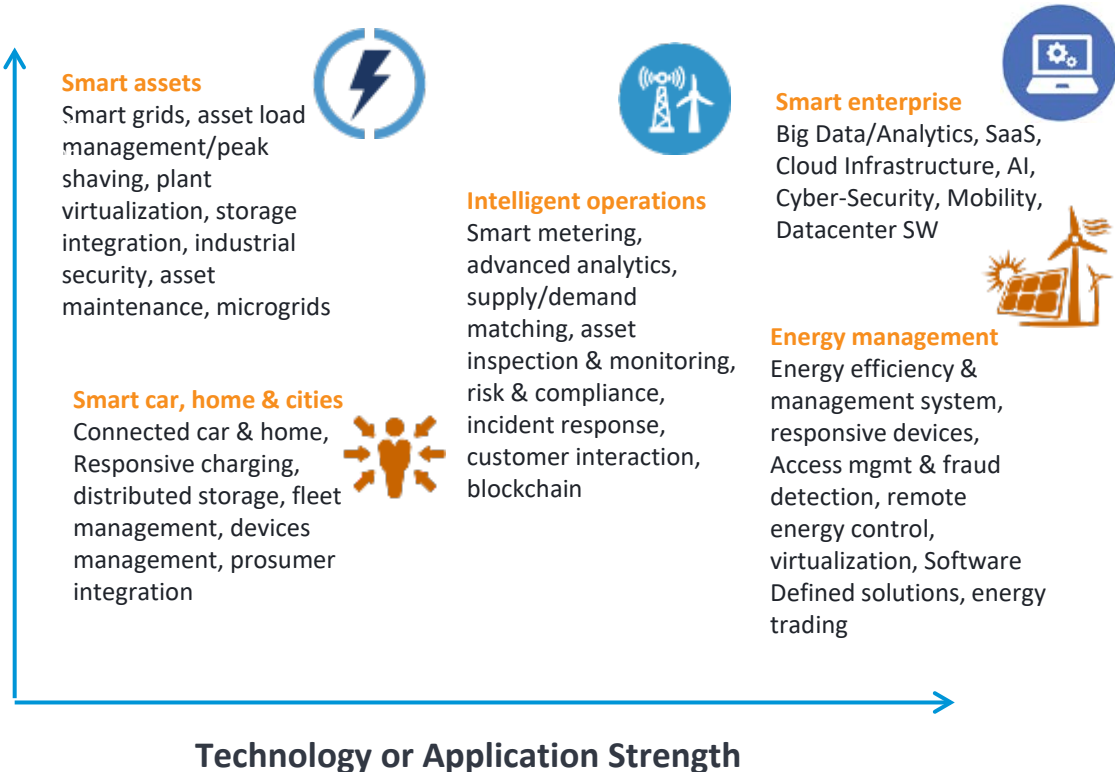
Smart assets
Smart grids, asset load management/peak shaving, plant virtualization, storage integration, industrial security, asset maintenance, microgrids

Smart car, home & cities
Connected car & home, Responsive charging, distributed storage, fleet management, devices management, prosumer integration

Intelligent operations
Smart metering, advanced analytics, supply/demand matching, asset inspection & monitoring, risk & compliance, incident response, customer interaction, blockchain

Smart enterprise
Big Data/Analytics, SaaS, Cloud Infrastructure, AI, Cyber-Security, Mobility, Datacenter SW

Energy management
Energy efficiency & management system, responsive devices, Access mgmt & fraud detection, remote energy control, virtualization, Software Defined solutions, energy trading

Technology or Application Strength